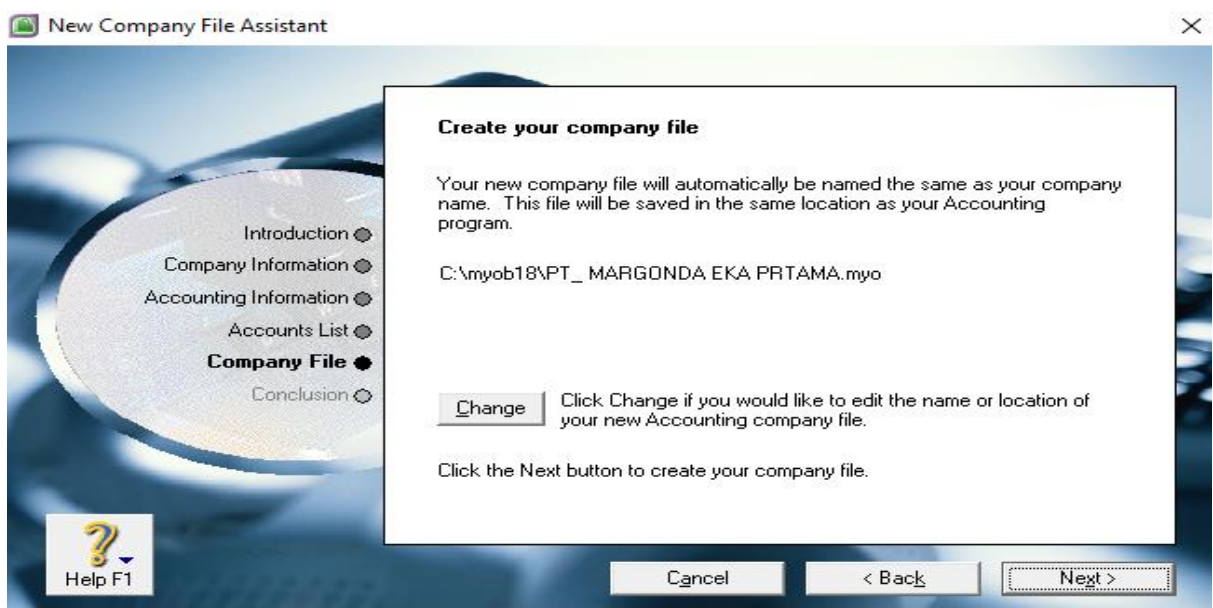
New Company File Assistant

×

Introduction
Company Information
Accounting Information
Accounts List
Company File
Conclusion

Create your company file

Your new company file will automatically be named the same as your company name. This file will be saved in the same location as your Accounting program.

C:\myob18\PT_ MARGONDA EKA PRTAMA.myo

Change

Click Change if you would like to edit the name or location of your new Accounting company file.

Click the Next button to create your company file.

Help F1

Cancel

< Back

Next >